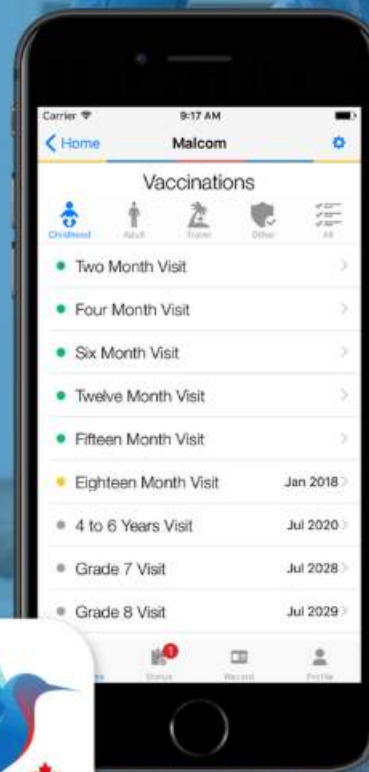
Carrier 9:17 AM

Home Malcom

Vaccinations

Childhood Adult Travel Other All

Two Month Visit

Four Month Visit

Six Month Visit

Twelve Month Visit

Fifteen Month Visit

Eighteen Month Visit Jan 2018

4 to 6 Years Visit Jul 2020

Grade 7 Visit Jul 2028

Grade 8 Visit Jul 2029

1

Status Record Profile